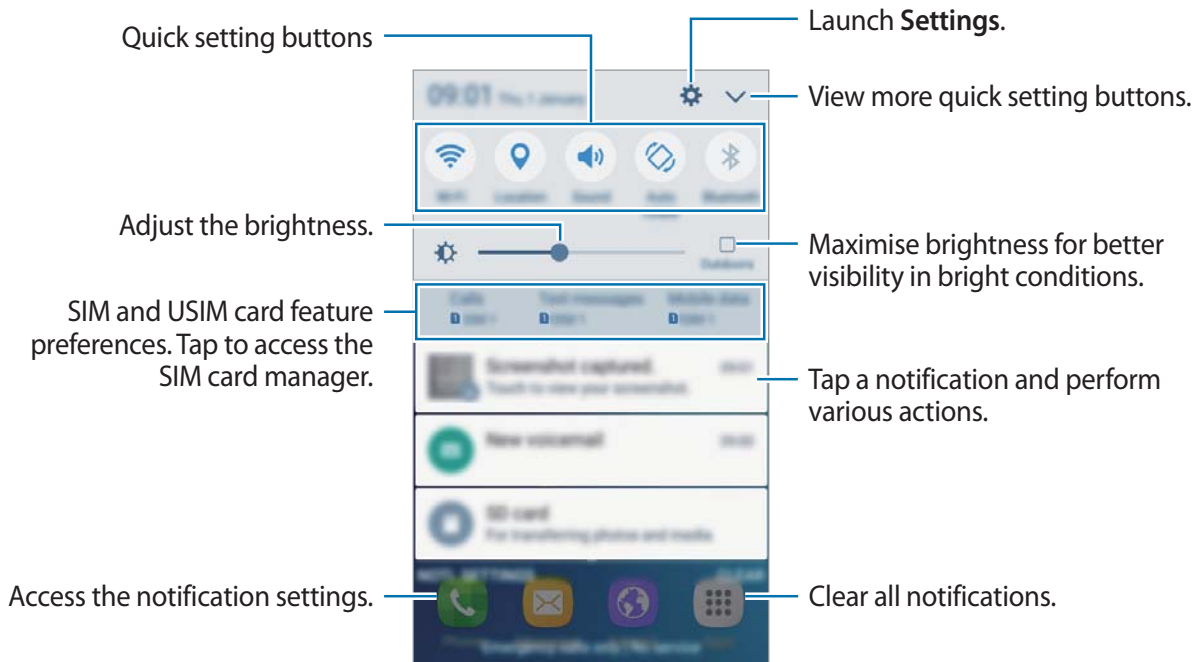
Quick setting buttons

Launch **Settings**.

09:01 Thu, 1 January

View more quick setting buttons.

Wi-Fi

Location

Sound

Auto

Bluetooth

Adjust the brightness.

Outdoors

Maximise brightness for better visibility in bright conditions.

SIM and USIM card feature preferences. Tap to access the SIM card manager.

Calls

SIM 1

Text messages

SIM 1

Mobile data

SIM 1

Screenshot captured.

09:01

Touch to view your screenshot.

Tap a notification and perform various actions.

New voicemail

09:00

SD card

For transferring photos and media

NOTI. SETTINGS

CLEAR

Access the notification settings.

Clear all notifications.

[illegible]